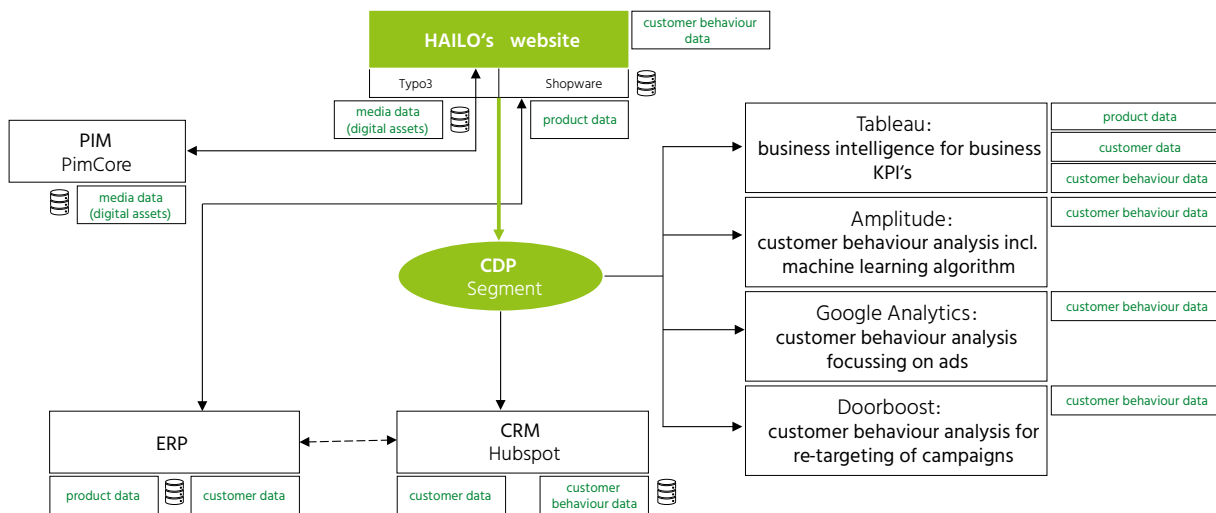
HAILO's website

customer behaviour data

Typo3

Shopware

media data (digital assets)

product data

PIM
PimCore

media data (digital assets)

Tableau:
business intelligence for business KPI's

product data

customer data

customer behaviour data

Amplitude:
customer behaviour analysis incl. machine learning algorithm

customer behaviour data

CDP
Segment

Google Analytics:
customer behaviour analysis focussing on ads

customer behaviour data

Doorboost:
customer behaviour analysis for re-targeting of campaigns

customer behaviour data

ERP

product data

customer data

CRM
Hubspot

customer data

customer behaviour data